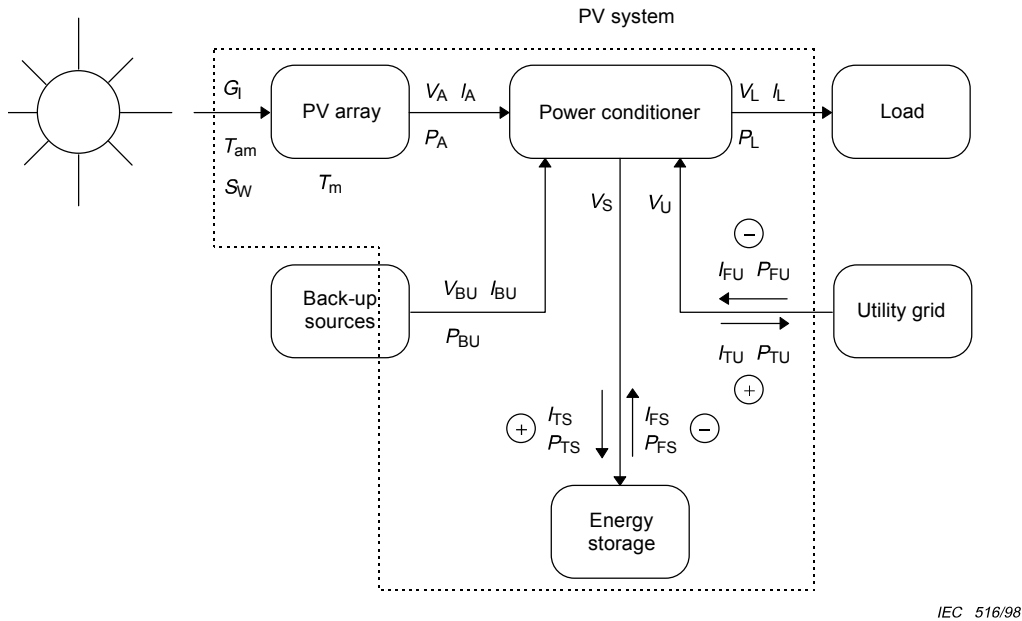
PV system

$G_I$

$T_{am}$

$S_W$

PV array

$T_m$

$V_A$ $I_A$

$P_A$

Power conditioner

$V_L$ $I_L$

$P_L$

Load

$V_S$

$V_U$

$-$

$I_{FU}$ $P_{FU}$

Utility grid

$I_{TU}$ $P_{TU}$

$+$

Back-up sources

$V_{BU}$ $I_{BU}$

$P_{BU}$

$+$

$I_{TS}$

$P_{TS}$

$I_{FS}$

$P_{FS}$

$-$

Energy storage

IEC 516/98